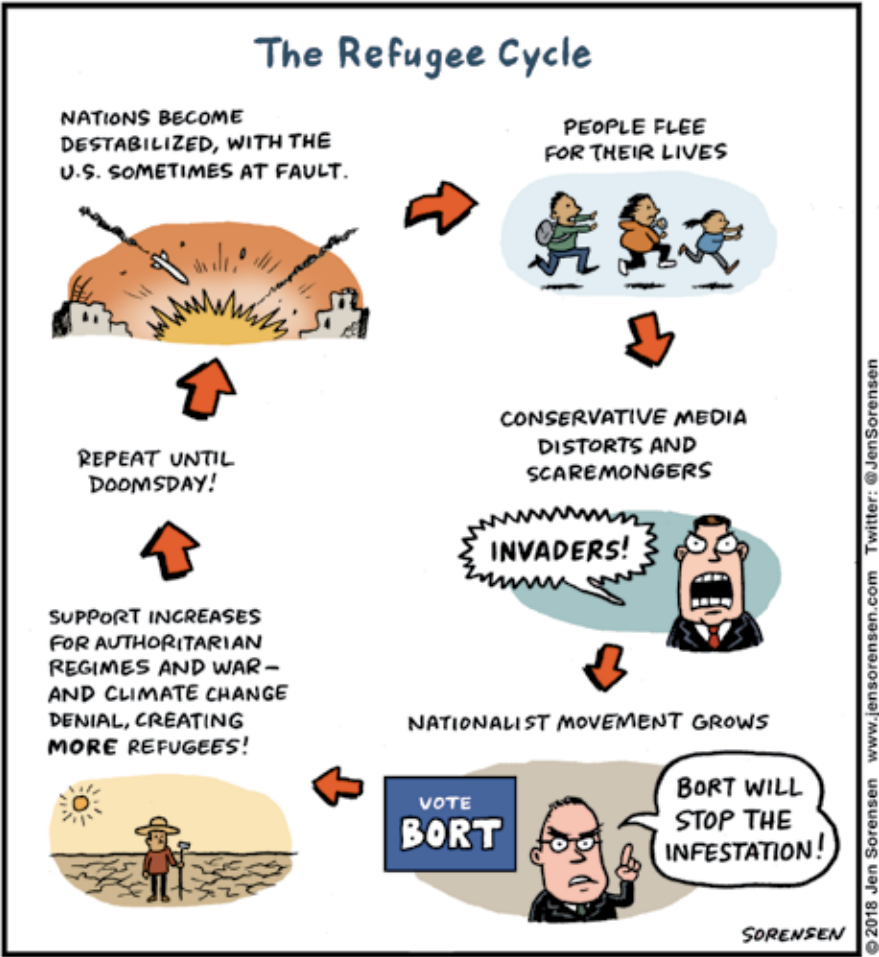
The Refugee Cycle

NATIONS BECOME DESTABILIZED, WITH THE U.S. SOMETIMES AT FAULT.

PEOPLE FLEE FOR THEIR LIVES

CONSERVATIVE MEDIA DISTORTS AND SCAREMONGERS

INVADERS!

NATIONALIST MOVEMENT GROWS

VOTE BORT

BORT WILL STOP THE INFESTATION!

SUPPORT INCREASES FOR AUTHORITARIAN REGIMES AND WAR— AND CLIMATE CHANGE DENIAL, CREATING MORE REFUGEES!

REPEAT UNTIL DOOMSDAY!

SORENSEN

© 2018 Jen Sorensen www.jensorensen.com Twitter: @JenSorensen